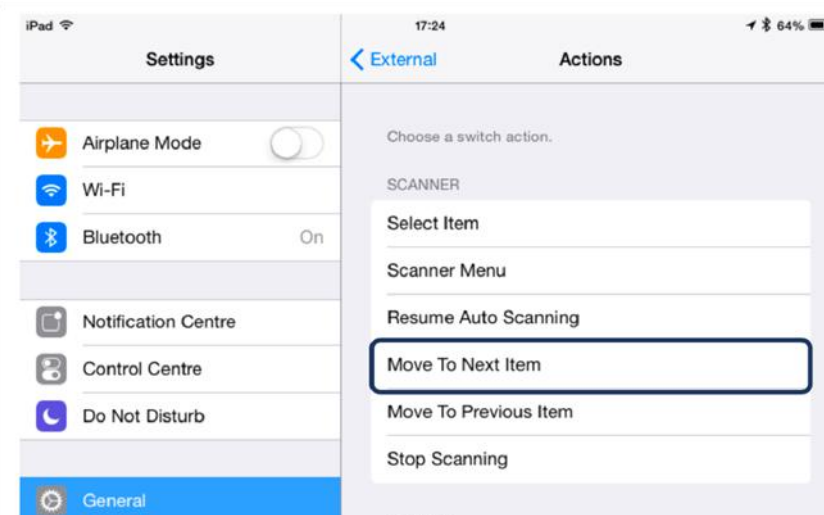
iPad
17:24
64%

Settings

Airplane Mode
Wi-Fi
Bluetooth On

Notification Centre
Control Centre
Do Not Disturb

General

External
Actions

Choose a switch action.

SCANNER
Select Item
Scanner Menu
Resume Auto Scanning
Move To Next Item
Move To Previous Item
Stop Scanning